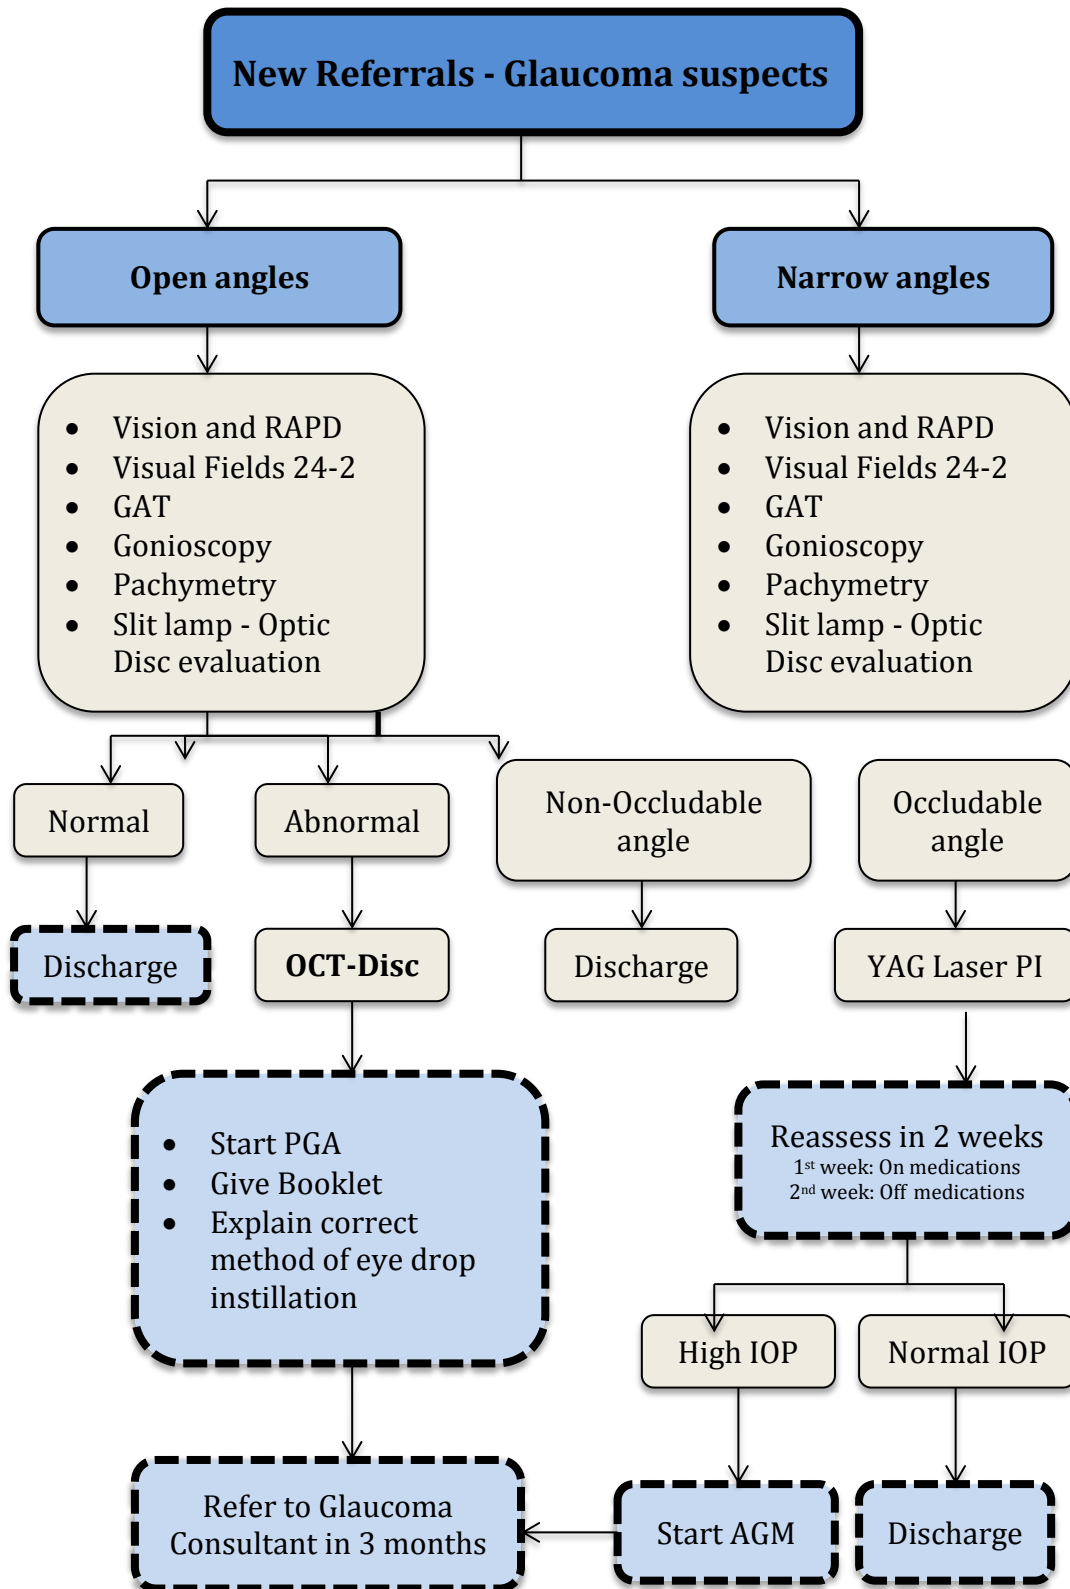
New Referrals - Glaucoma suspects

Open angles

Narrow angles

- Vision and RAPD
- Visual Fields 24-2
- GAT
- Gonioscopy
- Pachymetry
- Slit lamp - Optic Disc evaluation

- Vision and RAPD
- Visual Fields 24-2
- GAT
- Gonioscopy
- Pachymetry
- Slit lamp - Optic Disc evaluation

Normal

Abnormal

Non-Occludable angle

Occludable angle

Discharge

OCT-Disc

Discharge

YAG Laser PI

- Start PGA
- Give Booklet
- Explain correct method of eye drop instillation

Reassess in 2 weeks
1st week: On medications
2nd week: Off medications

High IOP

Normal IOP

Refer to Glaucoma Consultant in 3 months

Start AGM

Discharge